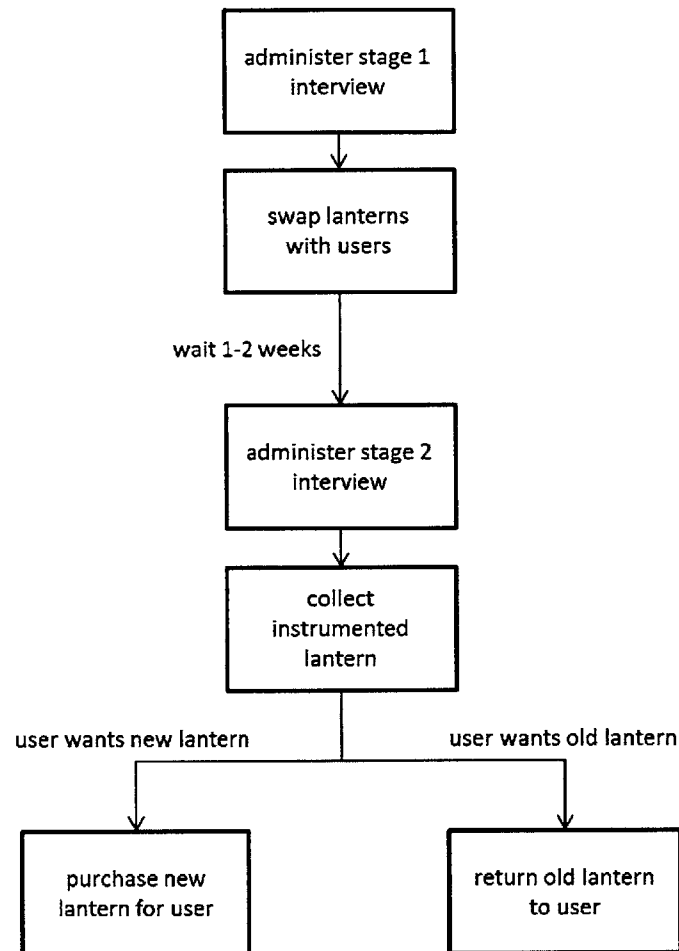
administer stage 1 interview

swap lanterns with users

wait 1-2 weeks

administer stage 2 interview

collect instrumented lantern

user wants new lantern

user wants old lantern

purchase new lantern for user

return old lantern to user